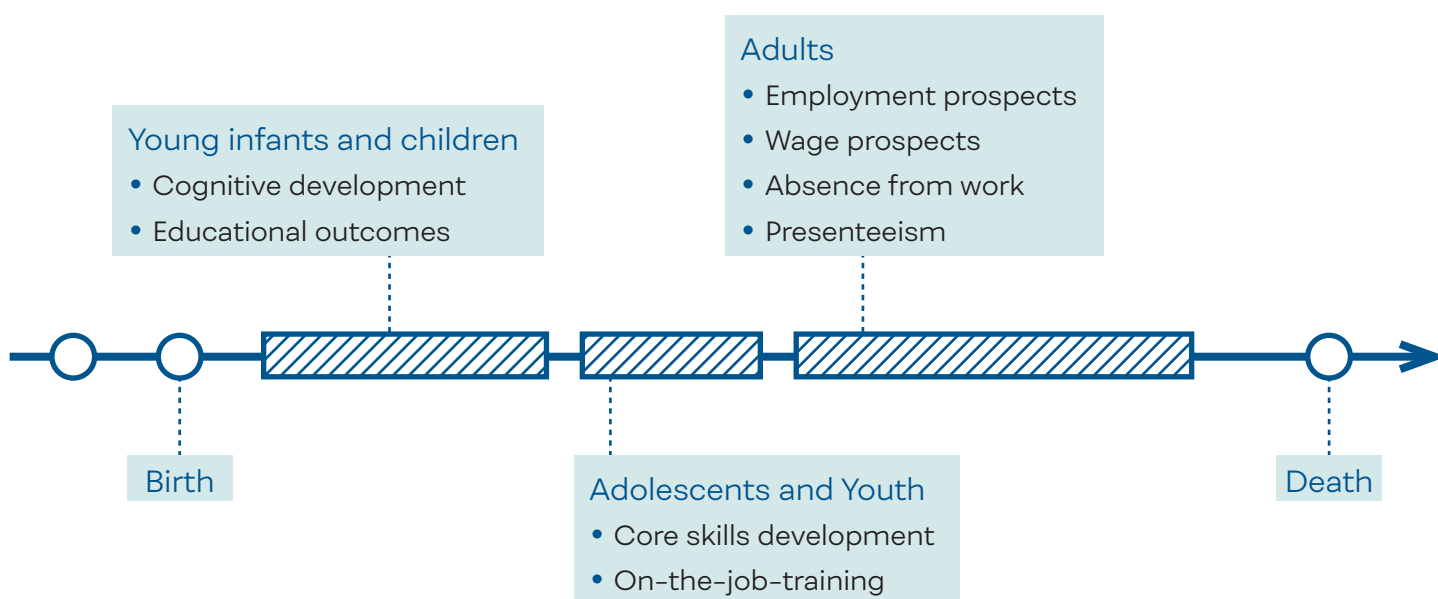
Adults
• Employment prospects
• Wage prospects
• Absence from work
• Presenteeism

Young infants and children
• Cognitive development
• Educational outcomes

Birth

Adolescents and Youth
• Core skills development
• On-the-job-training

Death